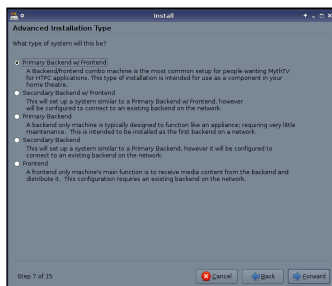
Install

Advanced Installation Type

What type of system will this be?

Primary Backend w/ Frontend
A Backend/frontend combo machine is the most common setup for people wanting MythTV for HTPC applications. This type of installation is intended for use as a component in your home theatre.

Secondary Backend w/ Frontend
This will set up a system similar to a Primary Backend w/ Frontend, however will be configured to connect to an existing backend on the network.

Primary Backend
A backend only machine is typically designed to function like an appliance; requiring very little maintenance. This is intended to be installed as the first backend on a network.

Secondary Backend
This will set up a system similar to a Primary Backend, however it will be configured to connect to an existing backend on the network.

Frontend
A frontend only machine's main function is to receive media content from the backend and distribute it. This configuration requires an existing backend on the network.

Step 7 of 15

Cancel

Back

Forward